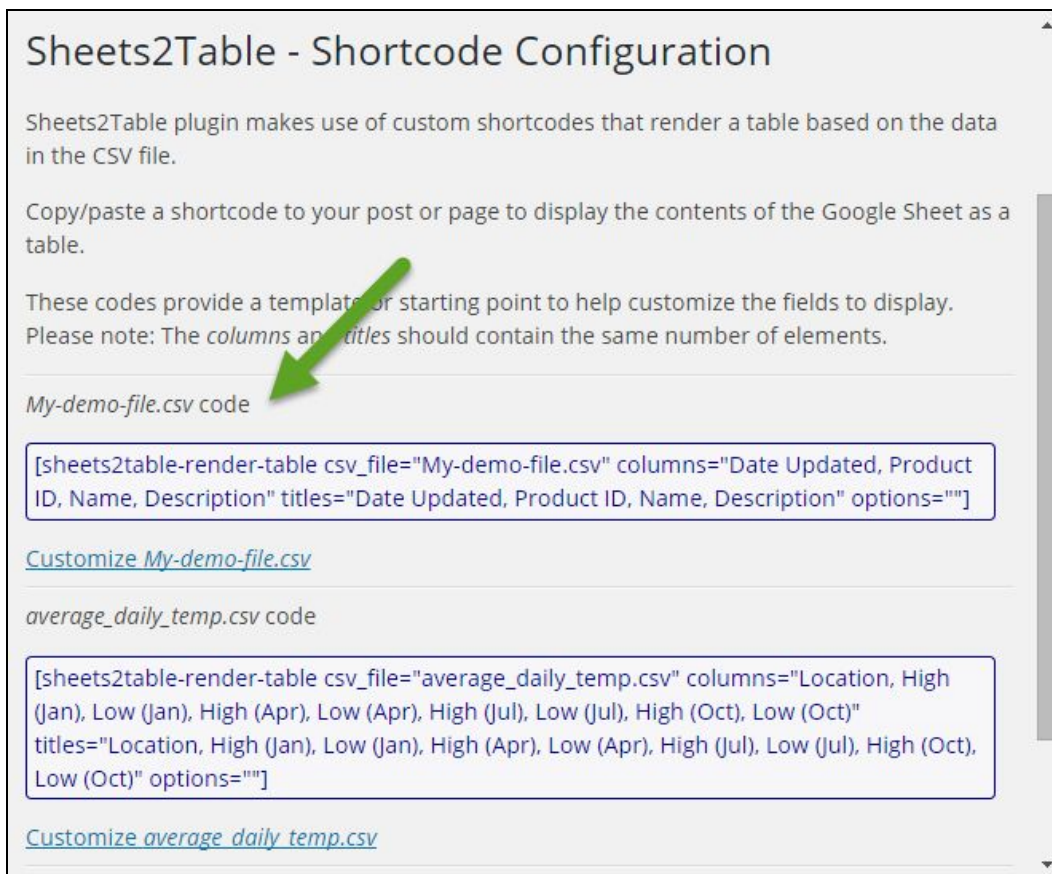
Sheets2Table - Shortcode Configuration

Sheets2Table plugin makes use of custom shortcodes that render a table based on the data in the CSV file.

Copy/paste a shortcode to your post or page to display the contents of the Google Sheet as a table.

These codes provide a templat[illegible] starting point to help customize the fields to display. Please note: The *columns* an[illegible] *titles* should contain the same number of elements.

*My-demo-file.csv* code

[sheets2table-render-table csv_file="My-demo-file.csv" columns="Date Updated, Product ID, Name, Description" titles="Date Updated, Product ID, Name, Description" options=""]

Customize *My-demo-file.csv*

*average_daily_temp.csv* code

[sheets2table-render-table csv_file="average_daily_temp.csv" columns="Location, High (Jan), Low (Jan), High (Apr), Low (Apr), High (Jul), Low (Jul), High (Oct), Low (Oct)" titles="Location, High (Jan), Low (Jan), High (Apr), Low (Apr), High (Jul), Low (Jul), High (Oct), Low (Oct)" options=""]

Customize *average_daily_temp.csv*